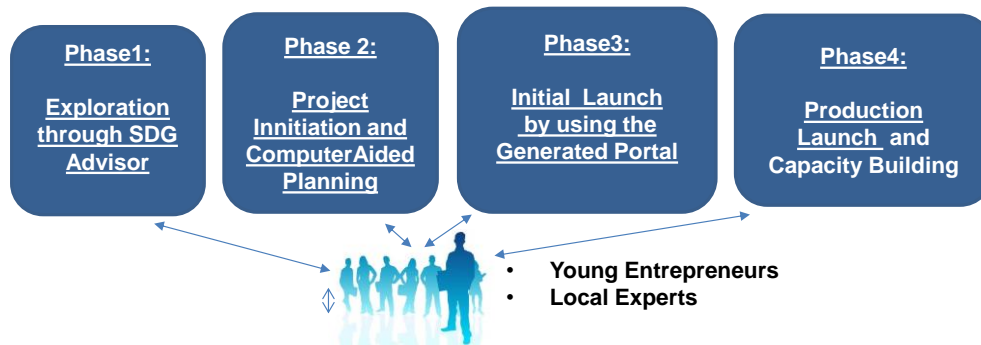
Phase1:

Exploration through SDG Advisor

Phase 2:

Project Innitiation and ComputerAided Planning

Phase3:

Initial Launch by using the Generated Portal

Phase4:

Production Launch and Capacity Building

• Young Entrepreneurs
• Local Experts